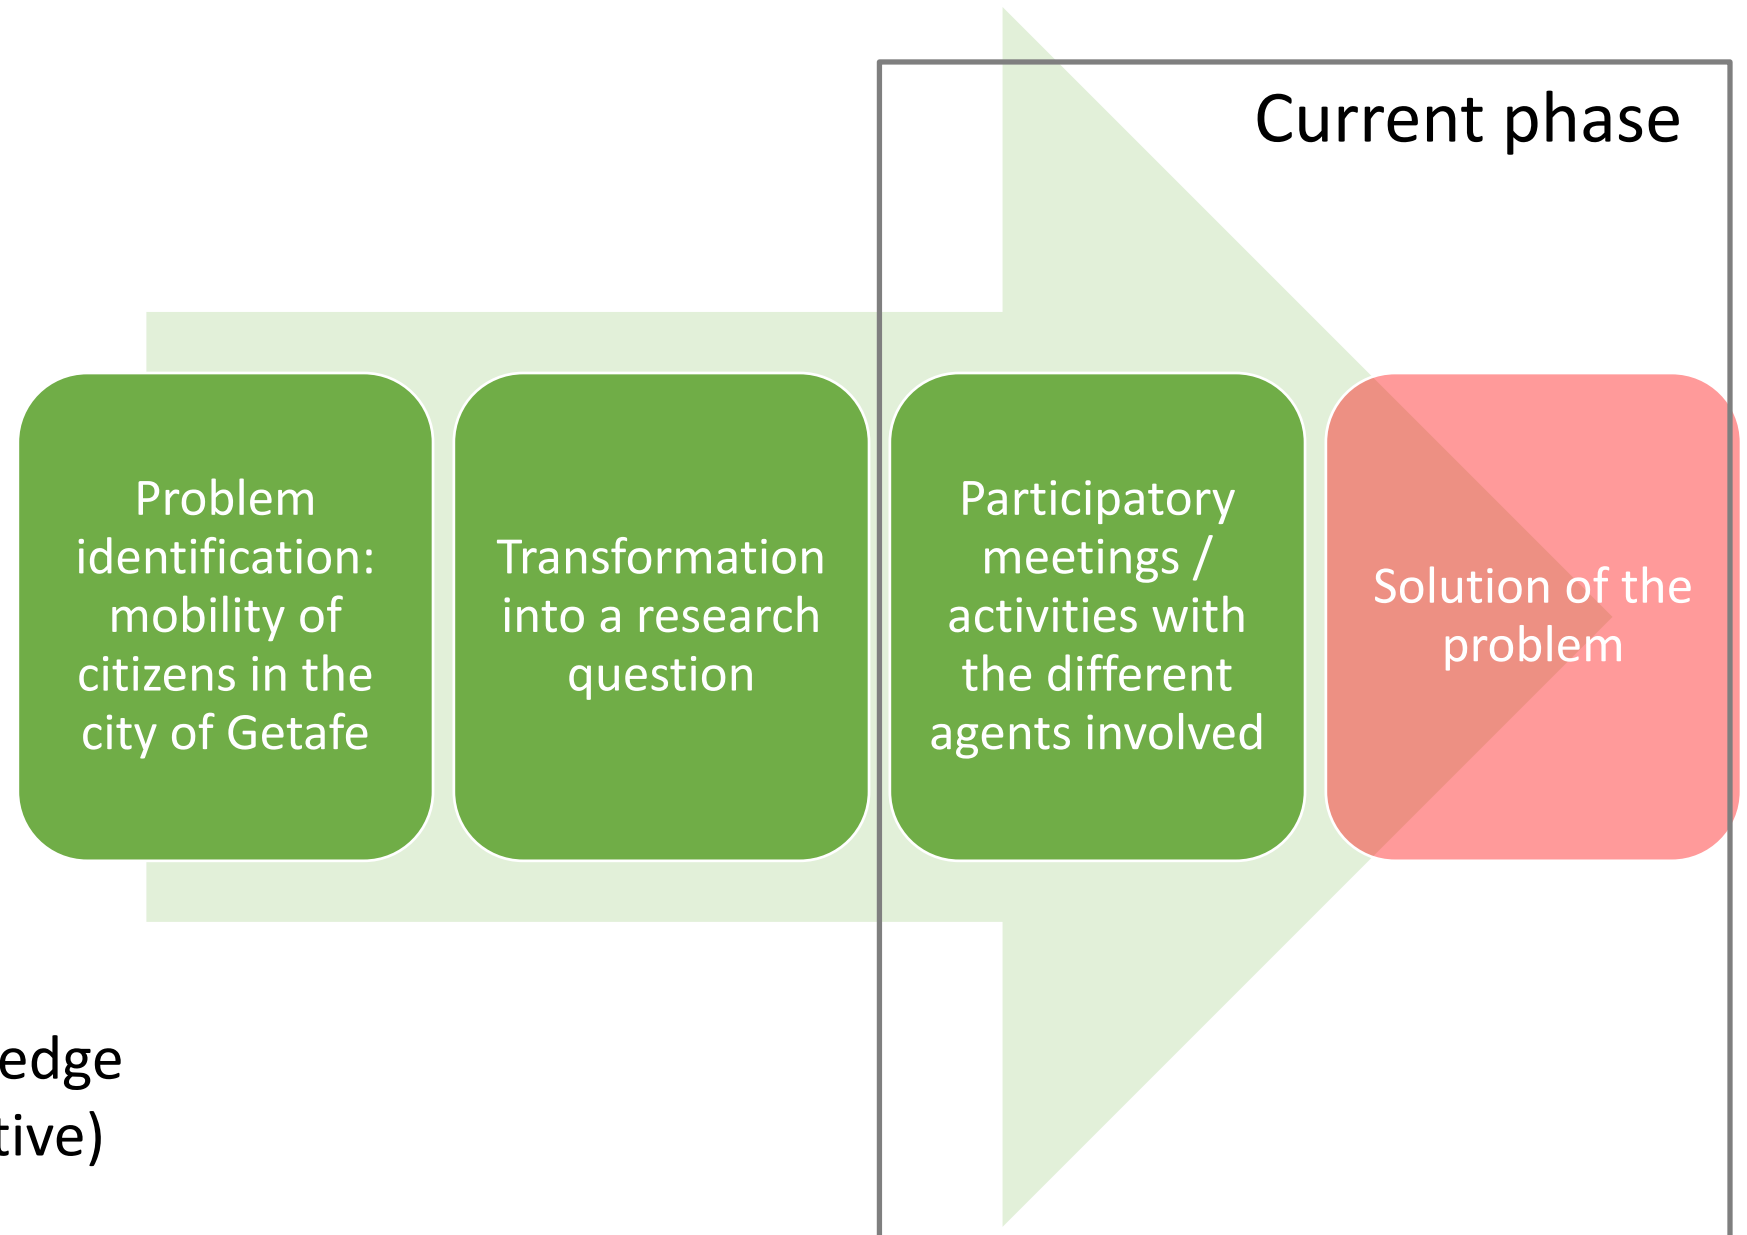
Current phase

Problem identification: mobility of citizens in the city of Getafe

Transformation into a research question

Participatory meetings / activities with the different agents involved

Solution of the problem

edge
tive)